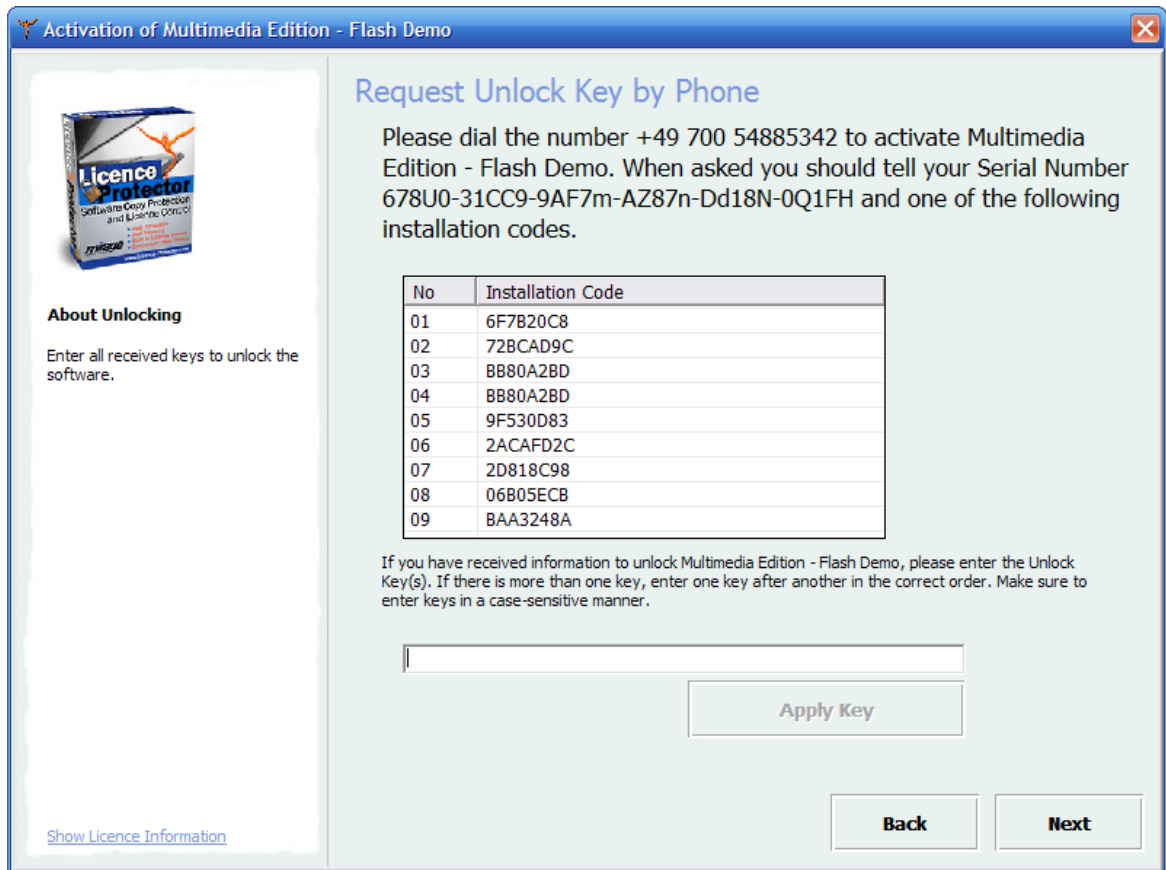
Activation of Multimedia Edition - Flash Demo

Licence Protector
Software Copy Protection and License Control

About Unlocking

Enter all received keys to unlock the software.

Show Licence Information

Request Unlock Key by Phone

Please dial the number +49 700 54885342 to activate Multimedia Edition - Flash Demo. When asked you should tell your Serial Number 678U0-31CC9-9AF7m-AZ87n-Dd18N-0Q1FH and one of the following installation codes.

| No | Installation Code |
|---|---|
| 01 | 6F7B20C8 |
| 02 | 72BCAD9C |
| 03 | BB80A2BD |
| 04 | BB80A2BD |
| 05 | 9F530D83 |
| 06 | 2ACAFD2C |
| 07 | 2D818C98 |
| 08 | 06B05ECB |
| 09 | BAA3248A |

If you have received information to unlock Multimedia Edition - Flash Demo, please enter the Unlock Key(s). If there is more than one key, enter one key after another in the correct order. Make sure to enter keys in a case-sensitive manner.

Apply Key

Back

Next